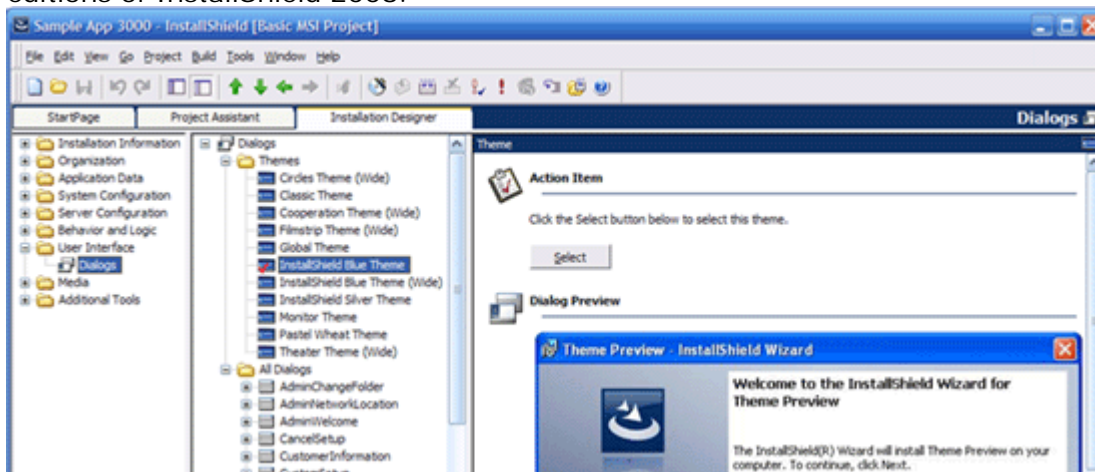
editions of InstallShield 2008.

Sample App 3000 - InstallShield [Basic MSI Project]

File Edit View Go Project Build Tools Window Help

StartPage | Project Assistant | Installation Designer | Dialogs

Installation Information
Organization
Application Data
System Configuration
Server Configuration
Behavior and Logic
User Interface
Dialogs
Media
Additional Tools

Dialogs
Themes
Circles Theme (Wide)
Classic Theme
Cooperation Theme (Wide)
Filmstrip Theme (Wide)
Global Theme
InstallShield Blue Theme
InstallShield Blue Theme (Wide)
InstallShield Silver Theme
Monitor Theme
Pastel Wheat Theme
Theater Theme (Wide)
All Dialogs
AdminChangeFolder
AdminNetworkLocation
AdminWelcome
CancelSetup
CustomerInformation
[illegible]

Theme

Action Item

Click the Select button below to select this theme.

Select

Dialog Preview

Theme Preview - InstallShield Wizard

Welcome to the InstallShield Wizard for Theme Preview

The InstallShield(R) Wizard will install Theme Preview on your computer. To continue, click Next.